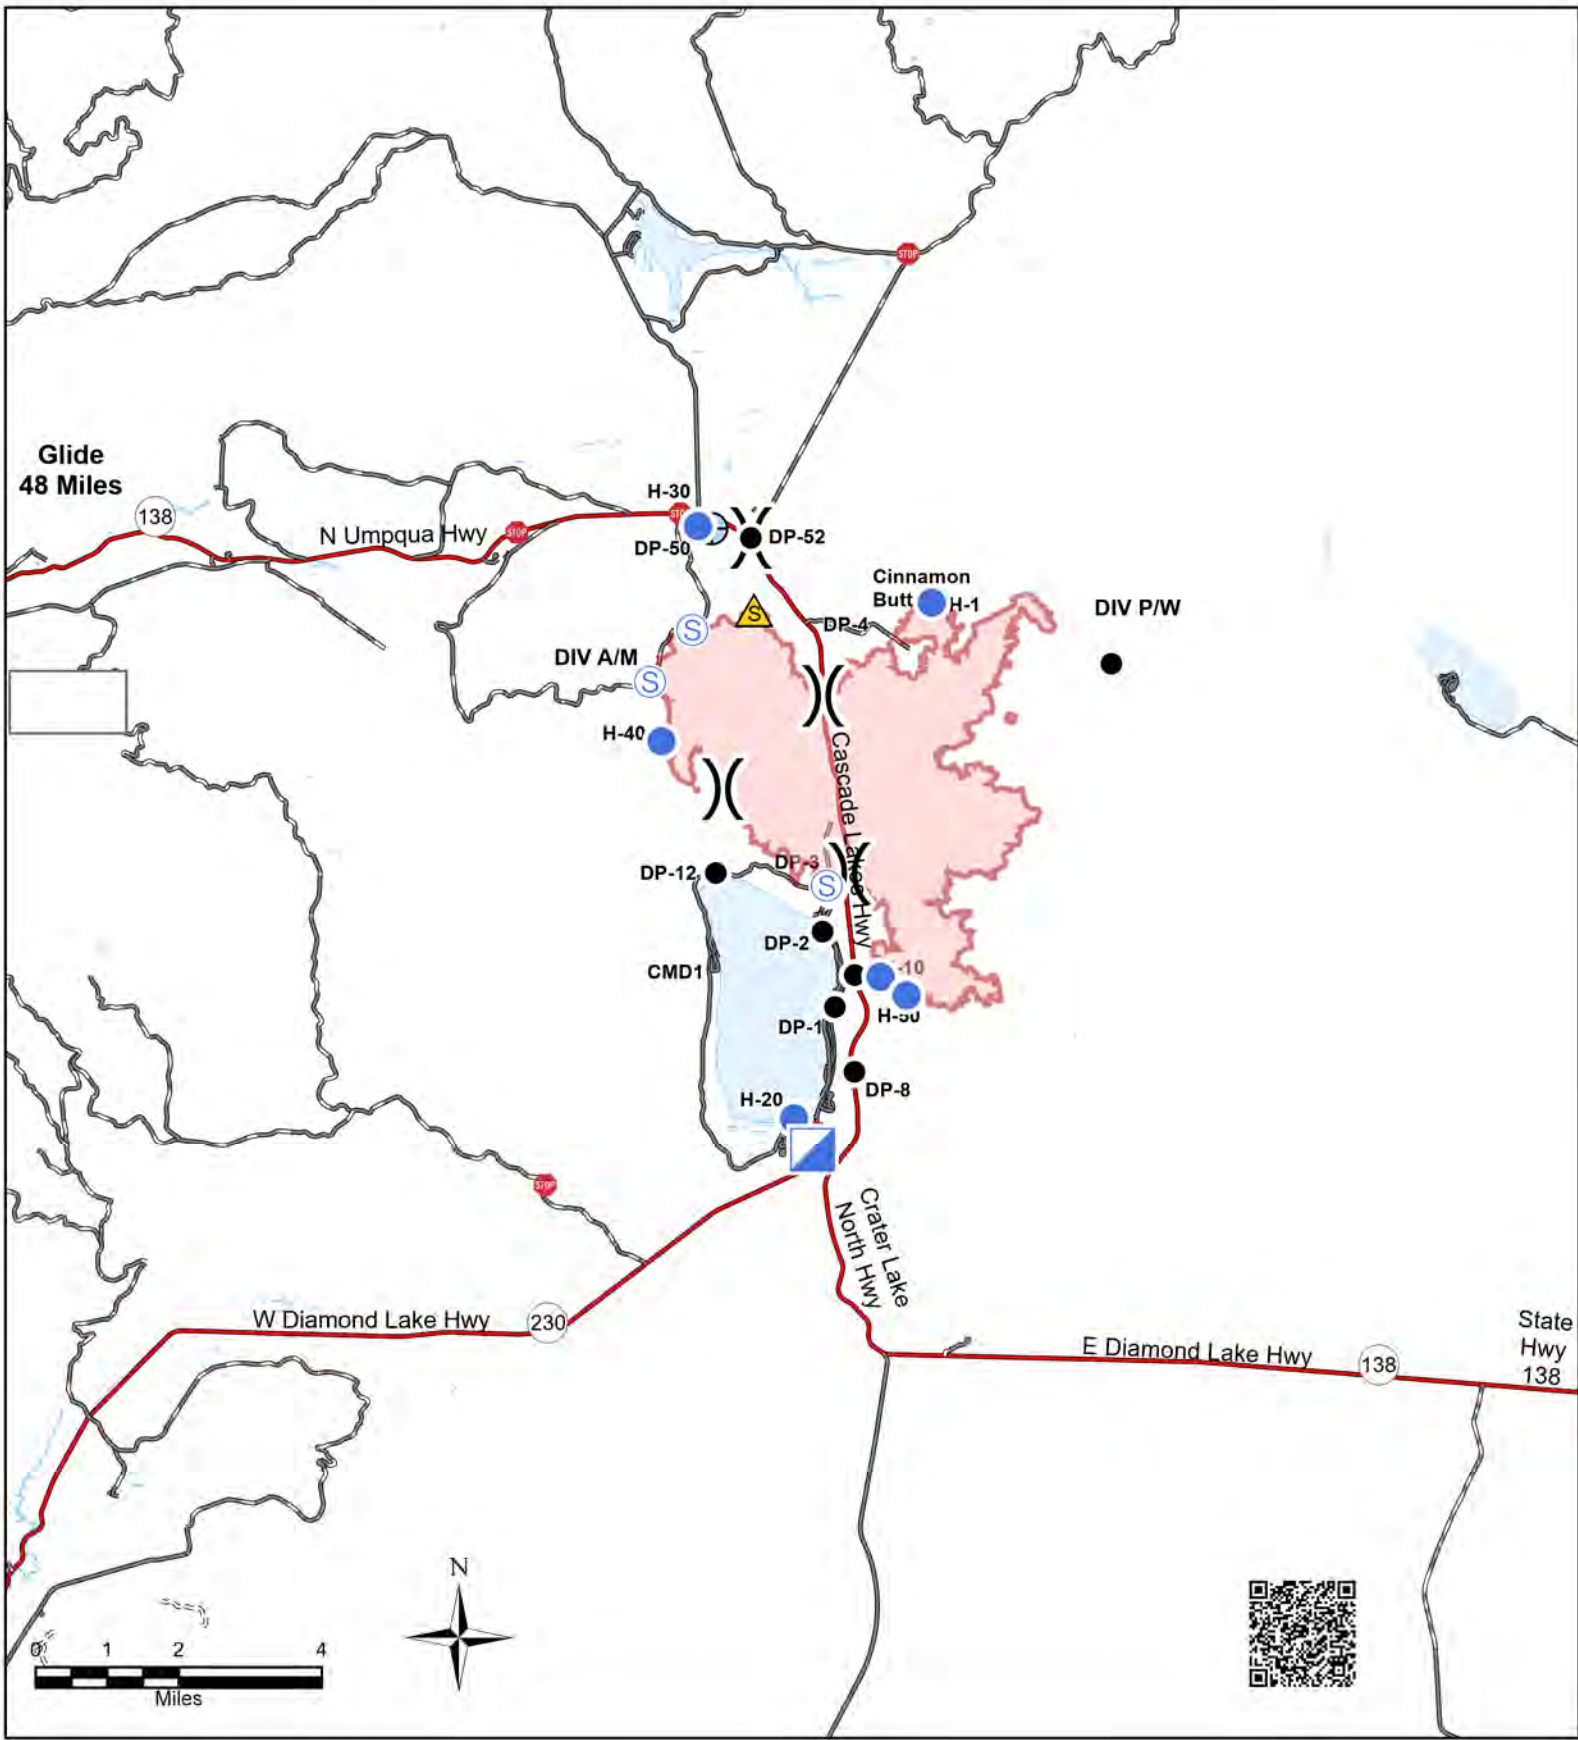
Glide
48 Miles

138

N Umpqua Hwy

STOP

STOP

STOP

H-30

DP-52

DP-50

Cinnamon Butt

H-1

DIV P/W

S

DP-4

S

DIV A/M

S

H-40

Cascade Lakes Hwy

DP-12

DP-3

S

DP-2

CMD1

-10

H-50

DP-1

DP-8

H-20

STOP

Crater Lake North Hwy

W Diamond Lake Hwy

230

E Diamond Lake Hwy

138

State Hwy 138

N

0 1 2 4

Miles